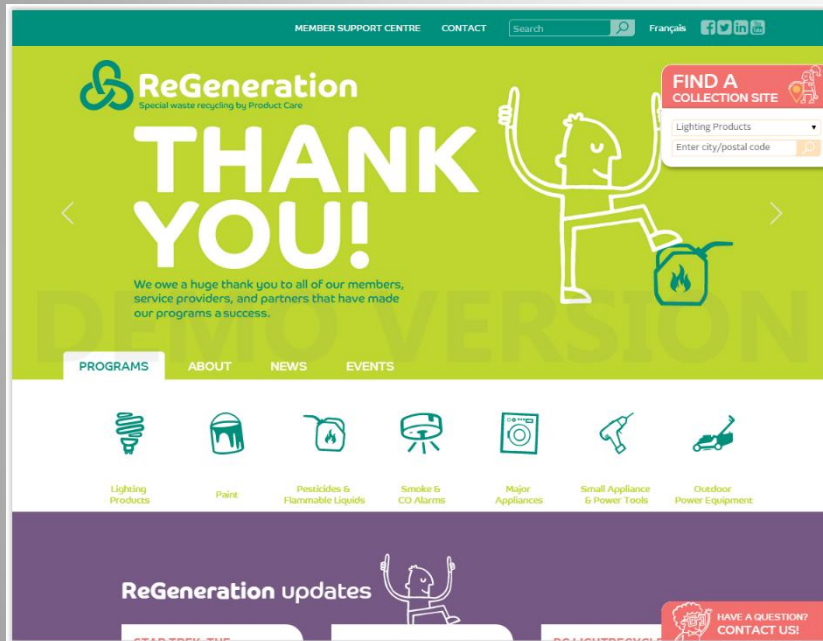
MEMBER SUPPORT CENTRE CONTACT Search Français

ReGeneration
Special waste recycling by Product Care

THANK YOU!

We owe a huge thank you to all of our members, service providers, and partners that have made our programs a success.

FIND A COLLECTION SITE
Lighting Products
Enter city/postal code

DEMO VERSION

PROGRAMS ABOUT NEWS EVENTS

Lighting Products
Paint
Pesticides & Flammable Liquids
Smoke & CO Alarms
Major Appliances
Small Appliance & Power Tools
Outdoor Power Equipment

ReGeneration updates

HAVE A QUESTION? CONTACT US!